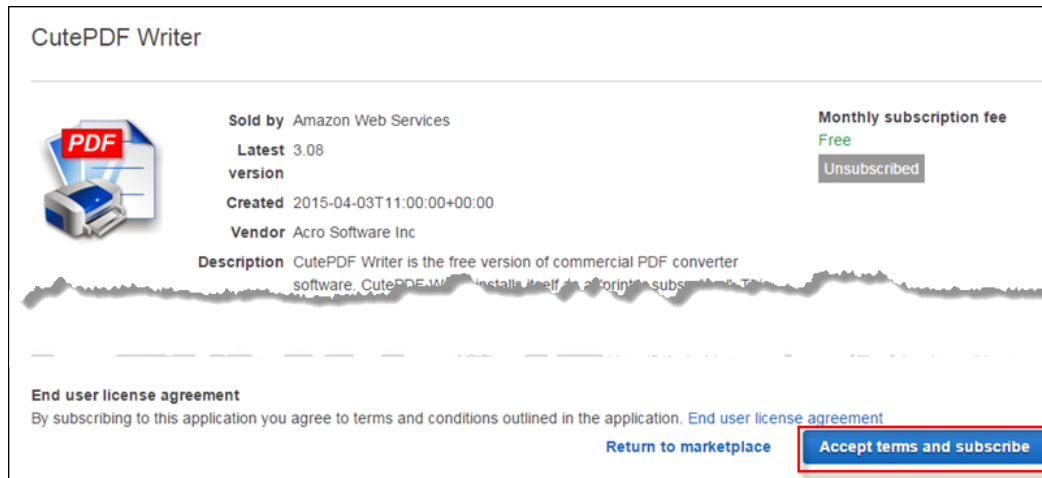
CutePDF Writer

PDF

Sold by Amazon Web Services

Latest version 3.08

Created 2015-04-03T11:00:00+00:00

Vendor Acro Software Inc

Description CutePDF Writer is the free version of commercial PDF converter software. CutePDF W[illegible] installs itself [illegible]

Monthly subscription fee

Free

Unsubscribed

End user license agreement

By subscribing to this application you agree to terms and conditions outlined in the application. End user license agreement

Return to marketplace

Accept terms and subscribe